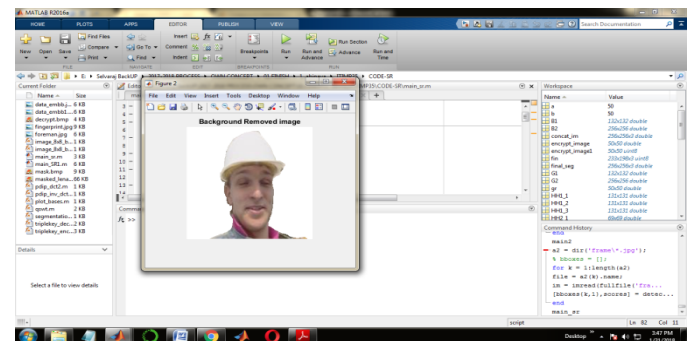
MATLAB R2016a

HOME PLOTS APPS EDITOR PUBLISH VIEW

Search Documentation

New Open Save Find Files Compare Print Insert Comment Indent Go To Find Breakpoints Run Run and Advance Run Section Advance Run and Time

FILE NAVIGATE EDIT BREAKPOINTS RUN

E: Selvaraj BackUP 2017-2018 PROCESS DHIN CONCEPT 21 STUDY  CODE-SR

Current Folder

Name Size

date_embb.j... 6 KB
date_embb2... 6 KB
decrypt.bmp 4 KB
fingerprint.jpg 9 KB
foreman.jpg 6 KB
image_8x8_b... 1 KB
image_8x8_b... 1 KB
main_sr.m 3 KB
main_SR1.m 0 KB
mask.bmp 9 KB
masked_lena... 66 KB
pdip_dct2.m 1 KB
pdip_inv_dct... 1 KB
plot_bases.m 1 KB
qpvt.m 2 KB
segmentatio... 1 KB
tripleley_dec... 2 KB
tripleley_enc... 3 KB

Details

Select a file to view details

Figure 2

File Edit View Insert Tools Desktop Window Help

Background Removed image

CODE-SR\main_sr.m

Command Window

$fx$ >>

Workspace

| Name | Value |
|---|---|
| a | 50 |
| b | 50 |
| B1 | 132x132 double |
| B2 | 256x256 double |
| concat_im | 256x256x3 double |
| encrypt_image | 50x50 double |
| encrypt_image1 | 50x50 uint8 |
| fin | 233x198x3 uint8 |
| final_seg | 256x256 double |
| G1 | 132x132 double |
| G2 | 256x256 double |
| gr | 50x50 double |
| HH1_1 | 131x131 double |
| HH1_2 | 131x131 double |
| HH1_3 | 131x131 double |
| HH2_1 | 69x69 double |

Command History

end
main2
a2 = dir('frame\*.jpg');
% bboxes = [];
for k = 1:length(a2)
file = a2(k).name;
im = imread(fullfile('fra...
[bboxes(k,1),scores] = detec...
end
main_sr

script Ln 82 Col 11

Desktop 3:47 PM 1/23/2018